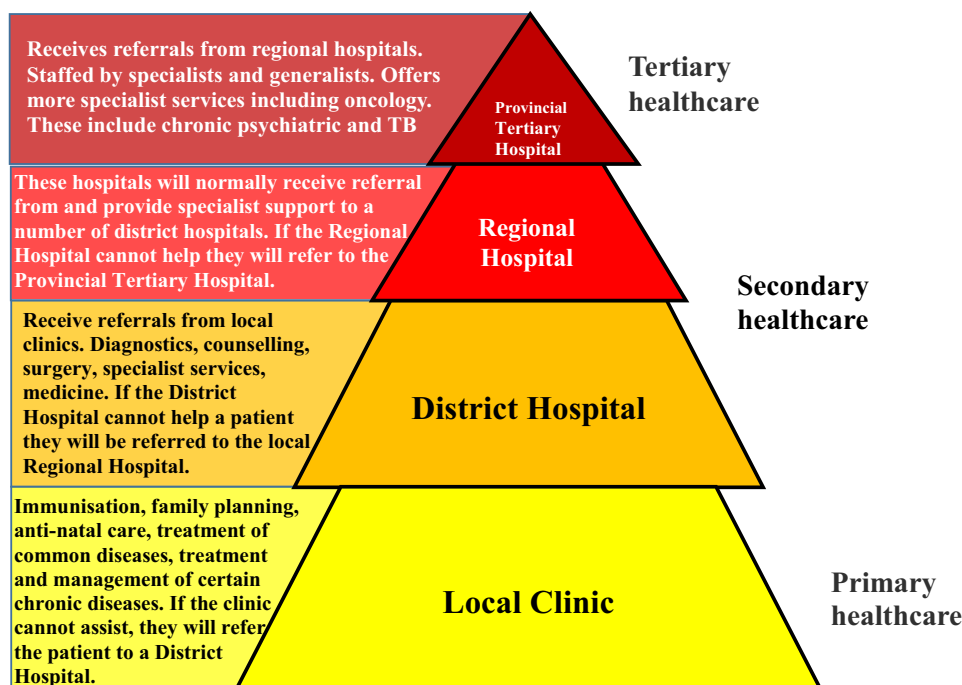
Receives referrals from regional hospitals. Staffed by specialists and generalists. Offers more specialist services including oncology. These include chronic psychiatric and TB

Provincial Tertiary Hospital

Tertiary healthcare

These hospitals will normally receive referral from and provide specialist support to a number of district hospitals. If the Regional Hospital cannot help they will refer to the Provincial Tertiary Hospital.

Regional Hospital

Secondary healthcare

Receive referrals from local clinics. Diagnostics, counselling, surgery, specialist services, medicine. If the District Hospital cannot help a patient they will be referred to the local Regional Hospital.

District Hospital

Immunisation, family planning, anti-natal care, treatment of common diseases, treatment and management of certain chronic diseases. If the clinic cannot assist, they will refer the patient to a District Hospital.

Local Clinic

Primary healthcare